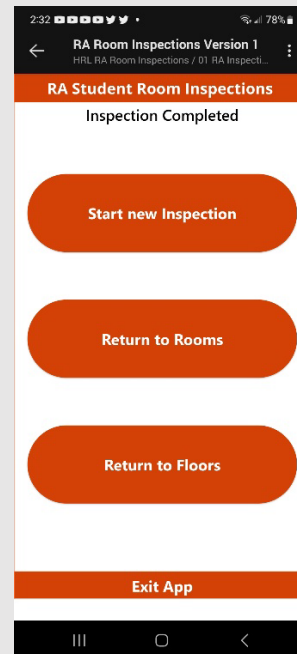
2:32 78%

RA Room Inspections Version 1
HRL RA Room Inspections / 01 RA Inspecti...

RA Student Room Inspections

Inspection Completed

Start new Inspection

Return to Rooms

Return to Floors

Exit App